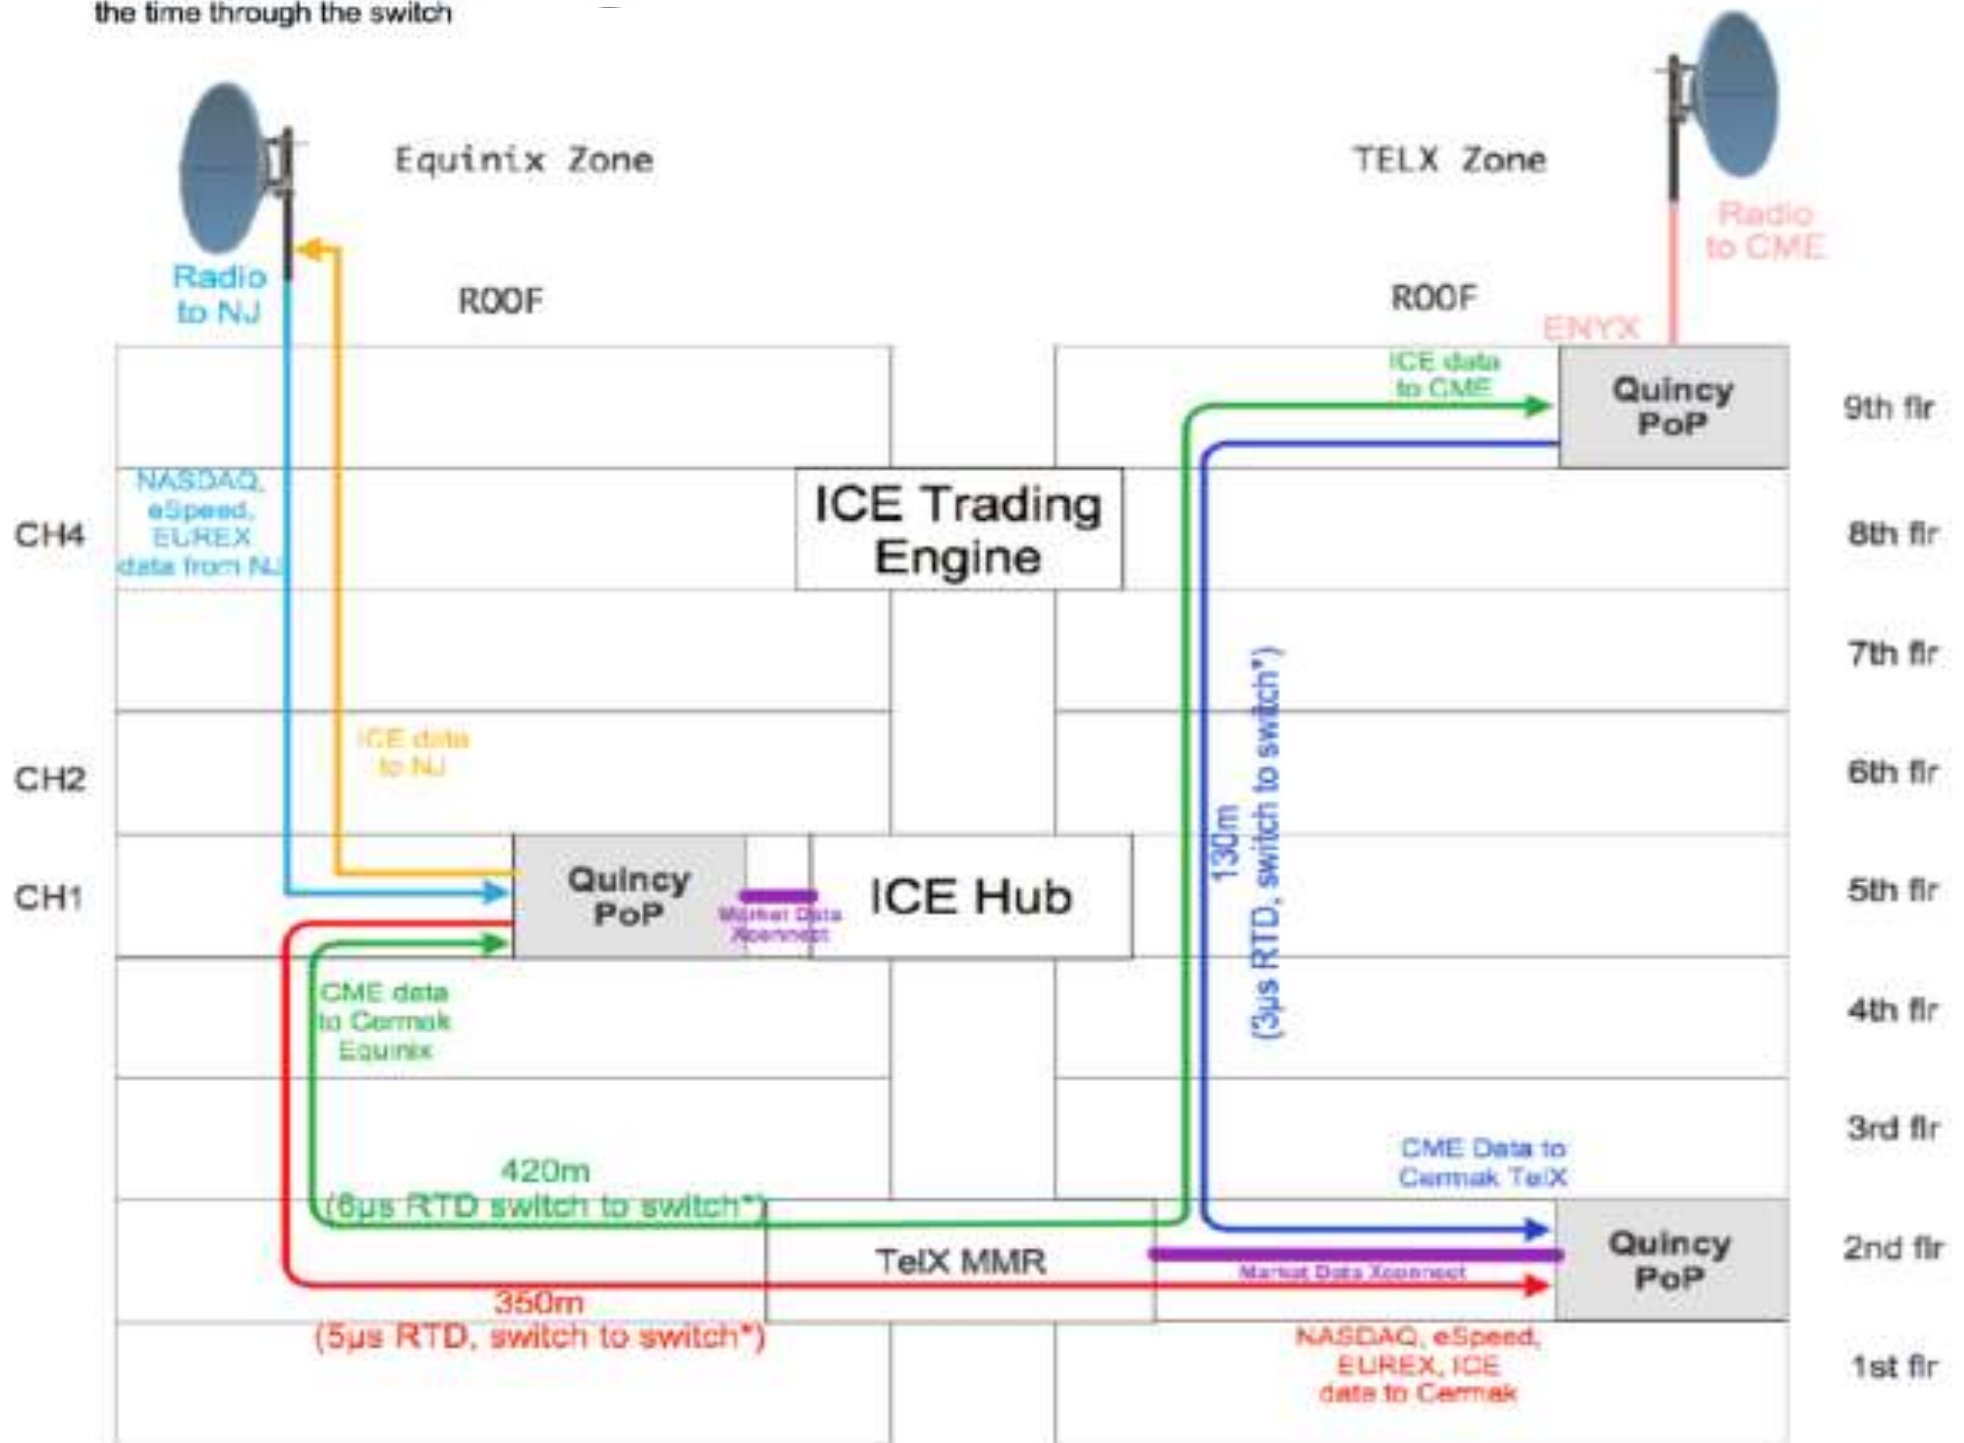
the time through the switch

Equinix Zone

TELX Zone

Radio to CME

Radio to NJ

ROOF

ROOF

ENYX

ICE data to CME

Quincy PoP

9th flr

NASDAQ, eSpeed, EUREX data from NJ

CH4

ICE Trading Engine

8th flr

7th flr

130m (3μs RTD, switch to switch*)

ICE data to NJ

CH2

6th flr

CH1

Quincy PoP

Market Data Xconnect

ICE Hub

5th flr

CME data to Cermak Equinix

4th flr

3rd flr

CME Data to Cermak TelX

420m (6μs RTD switch to switch*)

TelX MMR

Quincy PoP

2nd flr

Market Data Xconnect

350m (5μs RTD, switch to switch*)

NASDAQ, eSpeed, EUREX, ICE data to Cermak

1st flr